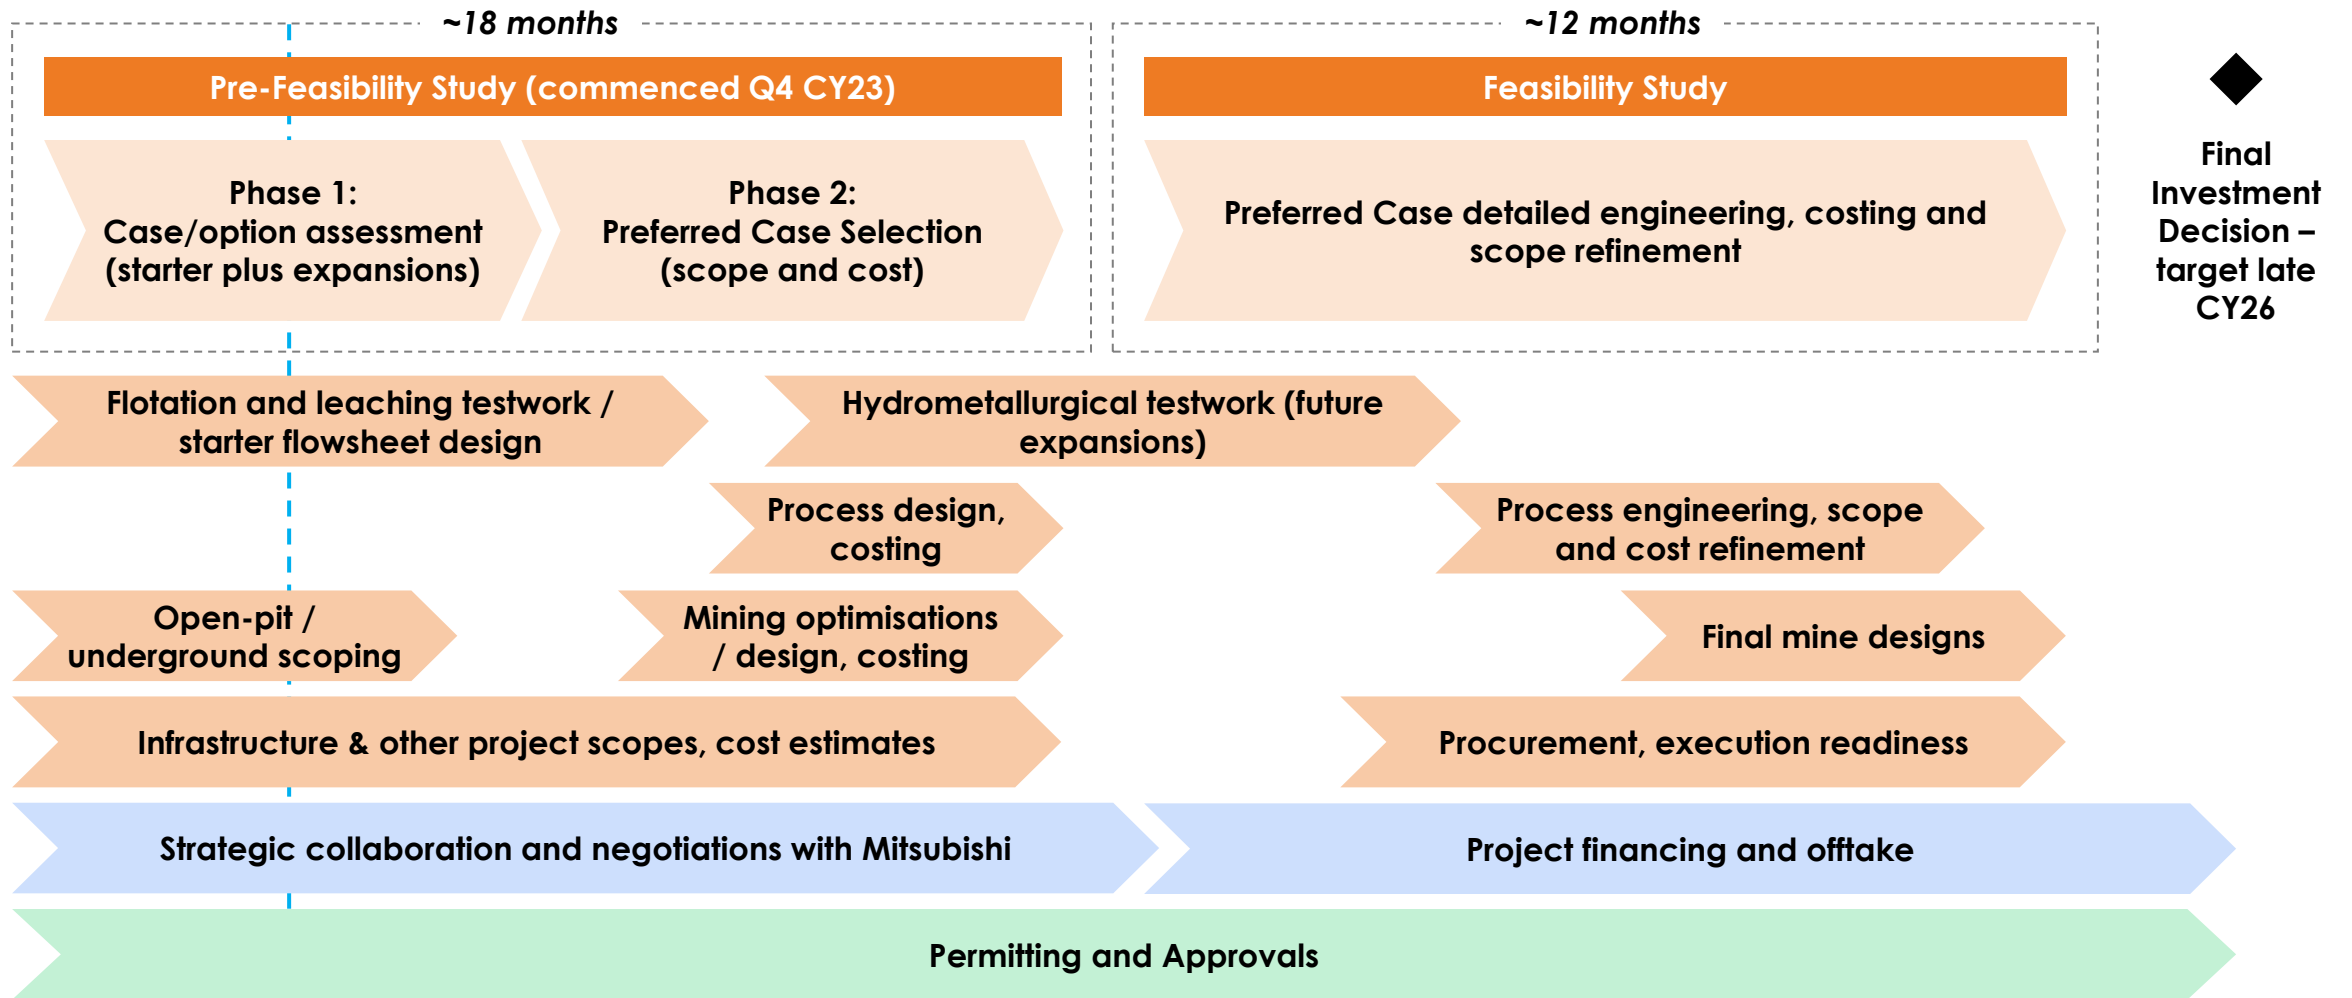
~18 months

Pre-Feasibility Study (commenced Q4 CY23)

Phase 1:
Case/option assessment
(starter plus expansions)

Phase 2:
Preferred Case Selection
(scope and cost)

~12 months

Feasibility Study

Preferred Case detailed engineering, costing and scope refinement

Final Investment Decision – target late CY26

Flotation and leaching testwork / starter flowsheet design

Hydrometallurgical testwork (future expansions)

Process design, costing

Process engineering, scope and cost refinement

Open-pit / underground scoping

Mining optimisations / design, costing

Final mine designs

Infrastructure & other project scopes, cost estimates

Procurement, execution readiness

Strategic collaboration and negotiations with Mitsubishi

Project financing and offtake

Permitting and Approvals